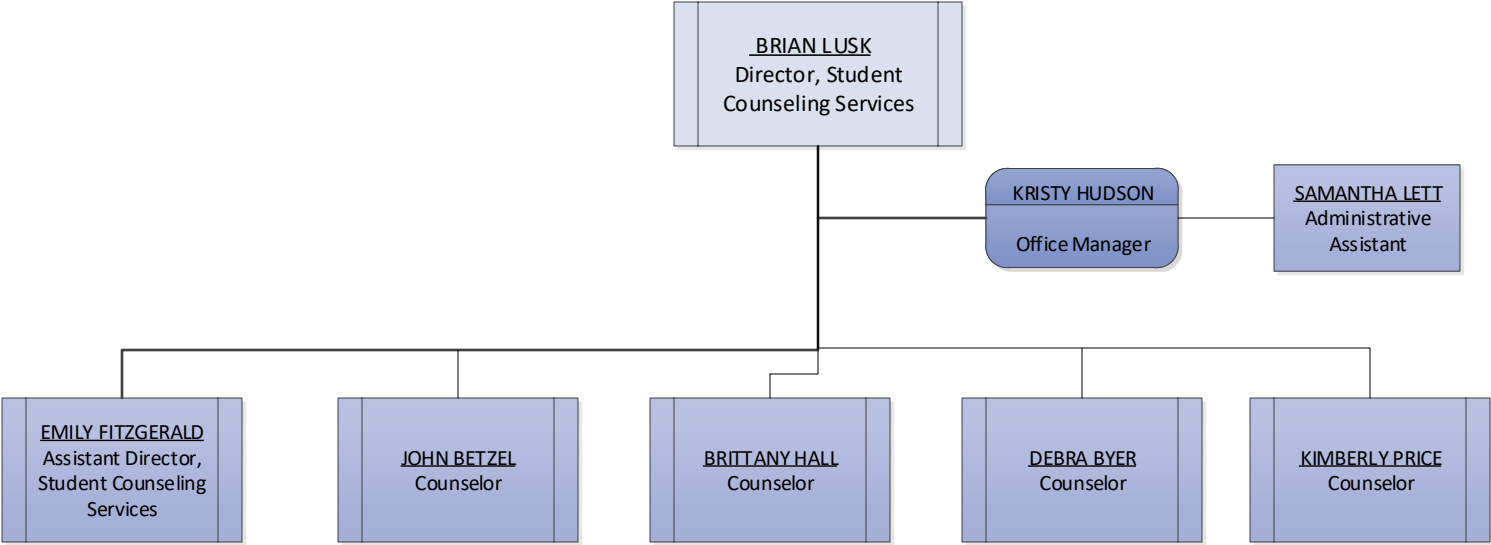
BRIAN LUSK
Director, Student Counseling Services

KRISTY HUDSON
Office Manager

SAMANTHA LETT
Administrative Assistant

EMILY FITZGERALD
Assistant Director, Student Counseling Services

JOHN BETZEL
Counselor

BRITTANY HALL
Counselor

DEBRA BYER
Counselor

KIMBERLY PRICE
Counselor